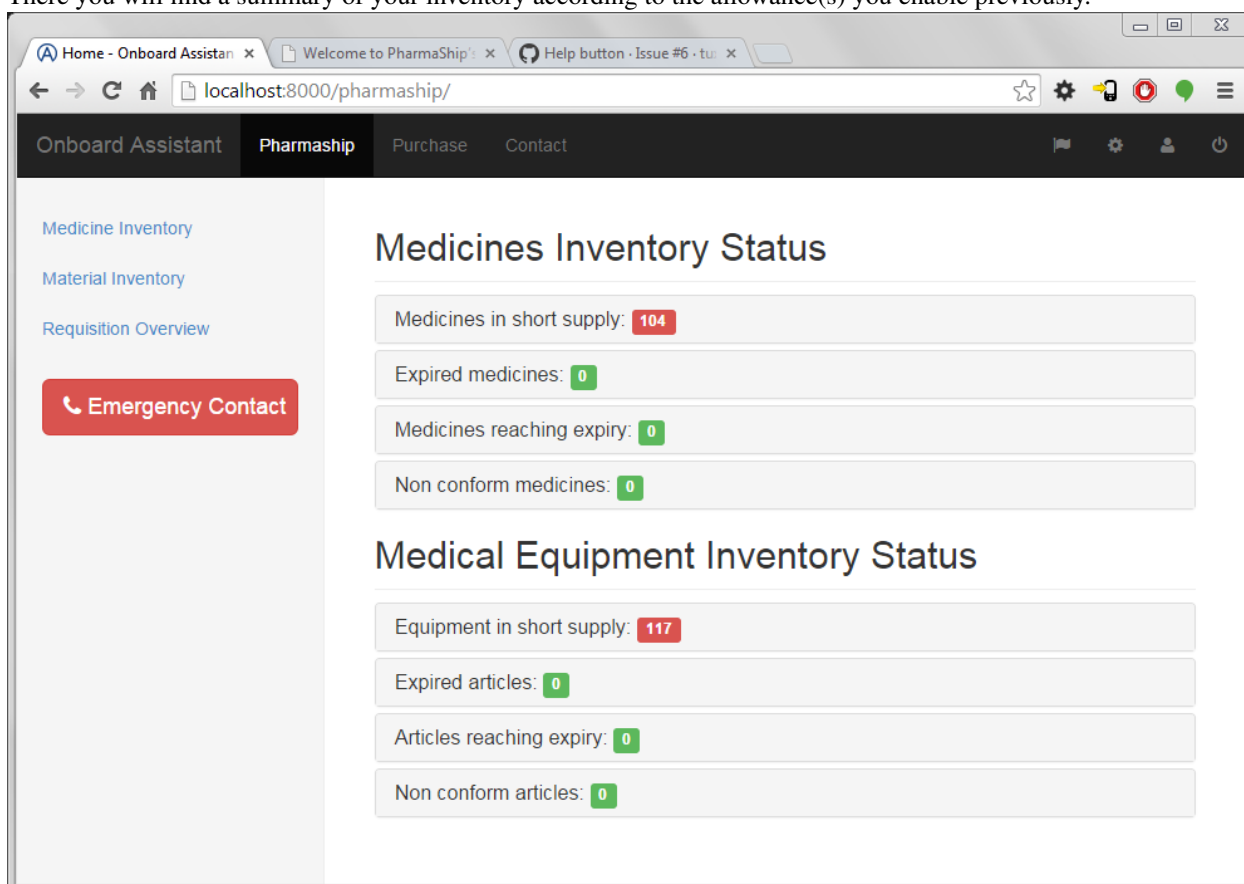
There you will find a summary of your inventory according to the allowance(s) you enable previously.

Home - Onboard Assistan ×
Welcome to PharmaShip's ×
Help button · Issue #6 · tu ×

localhost:8000/pharmaship/

Onboard Assistant
Pharmaship
Purchase
Contact

Medicine Inventory
Material Inventory
Requisition Overview
Emergency Contact

Medicines Inventory Status

Medicines in short supply: 104
Expired medicines: 0
Medicines reaching expiry: 0
Non conform medicines: 0

Medical Equipment Inventory Status

Equipment in short supply: 117
Expired articles: 0
Articles reaching expiry: 0
Non conform articles: 0